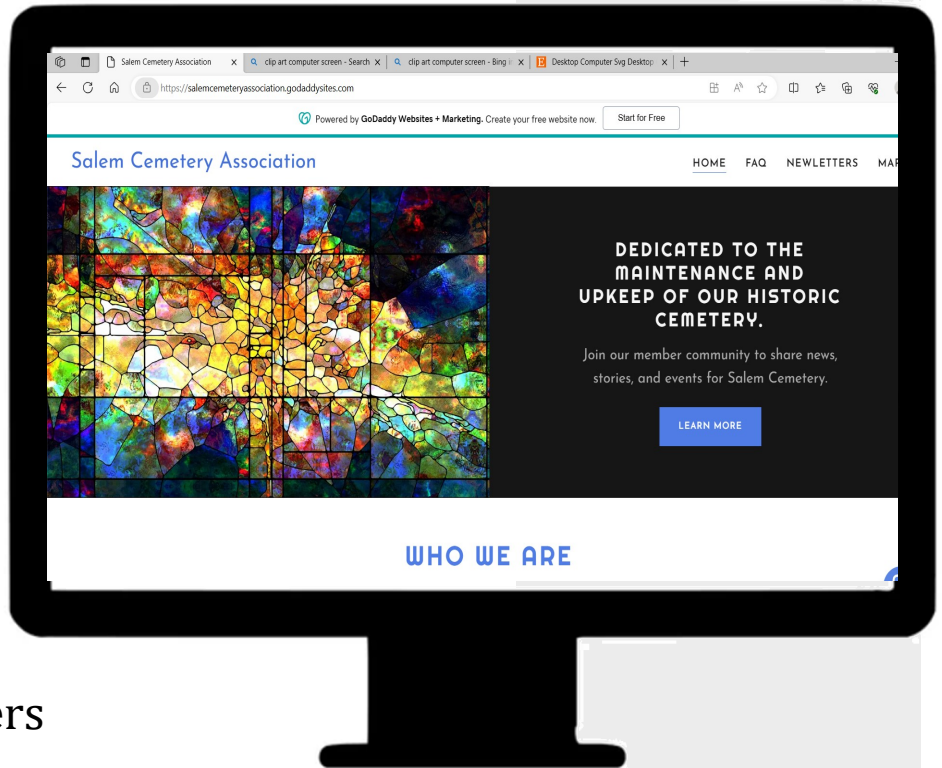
Salem Cemetery Association ×
clip art computer screen - Search ×
clip art computer screen - Bing i ×
Desktop Computer Svg Desktop ×
+

https://salemcemeteryassociation.godaddysites.com

Powered by GoDaddy Websites + Marketing. Create your free website now. Start for Free

Salem Cemetery Association

HOME FAQ NEWLETTERS MA

DEDICATED TO THE MAINTENANCE AND UPKEEP OF OUR HISTORIC CEMETERY.

Join our member community to share news, stories, and events for Salem Cemetery.

LEARN MORE

WHO WE ARE

ers